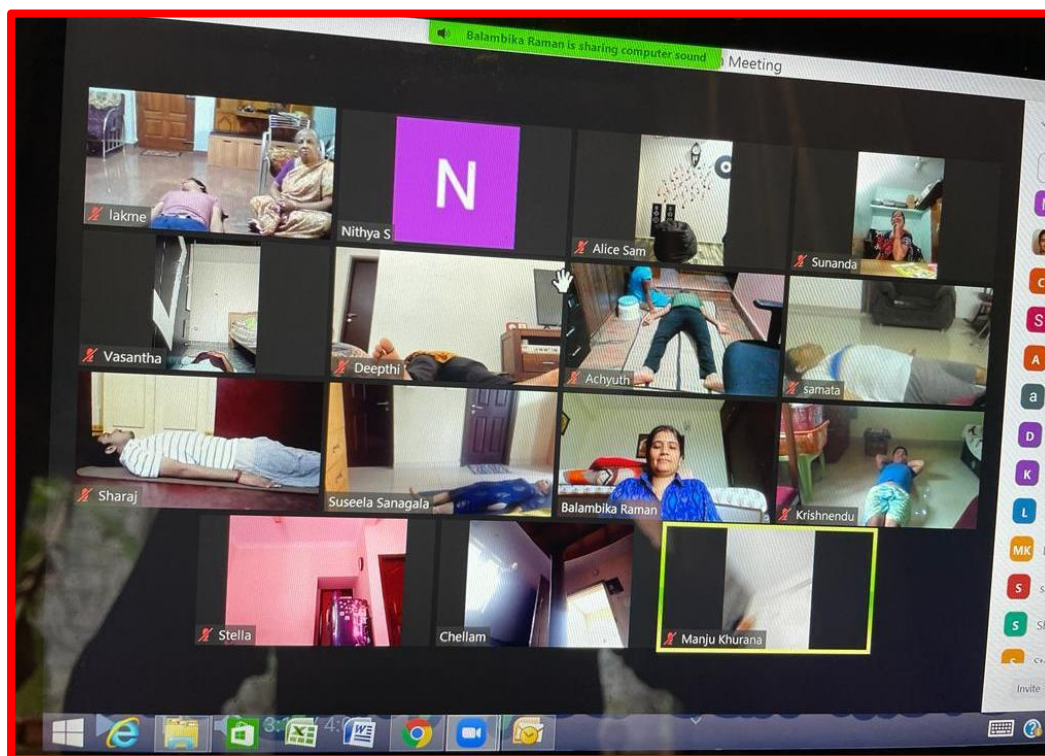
Balambika Raman is sharing computer sound

Meeting

N

lakme

Nithya S

Alice Sam

Sunanda

Vasantha

Deepthi

Achyuth

samata

Sharaj

Suseela Sanagala

Balambika Raman

Krishnendu

Stella

Chellam

Manju Khurana

C

S

A

a

D

K

L

MK

S

S

Invite